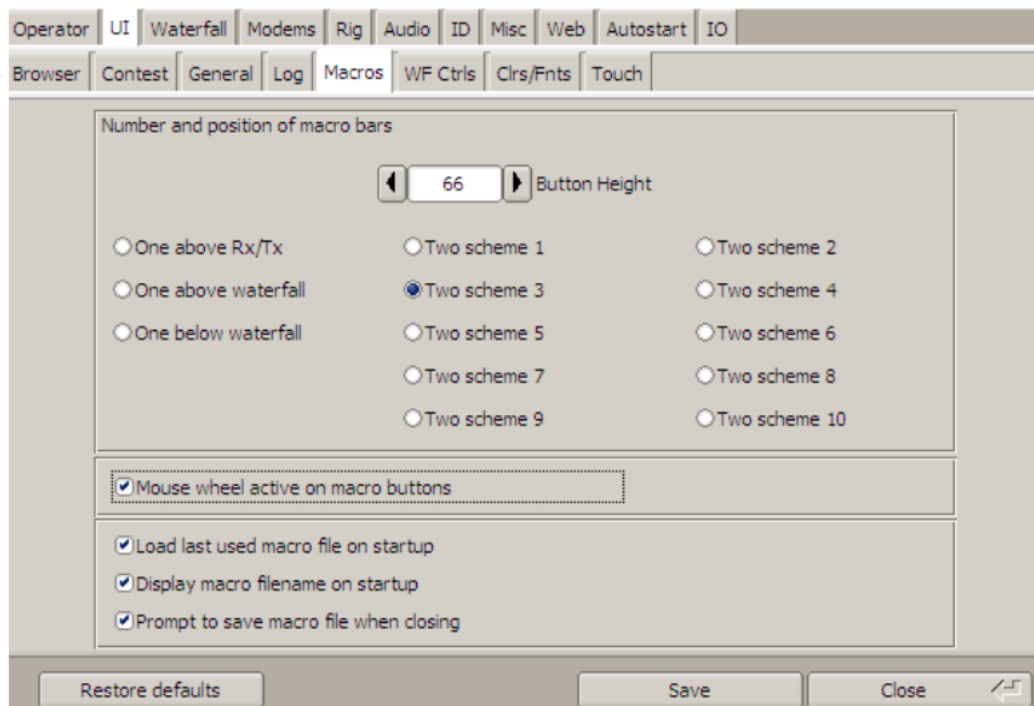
Operator | UI | Waterfall | Modems | Rig | Audio | ID | Misc | Web | Autostart | IO

Browser | Contest | General | Log | Macros | WF Ctrls | Clrs/Fnts | Touch

Number and position of macro bars

66 Button Height

One above Rx/Tx
Two scheme 1
Two scheme 2
One above waterfall
Two scheme 3
Two scheme 4
One below waterfall
Two scheme 5
Two scheme 6
Two scheme 7
Two scheme 8
Two scheme 9
Two scheme 10

Mouse wheel active on macro buttons

Load last used macro file on startup
Display macro filename on startup
Prompt to save macro file when closing

Restore defaults
Save
Close